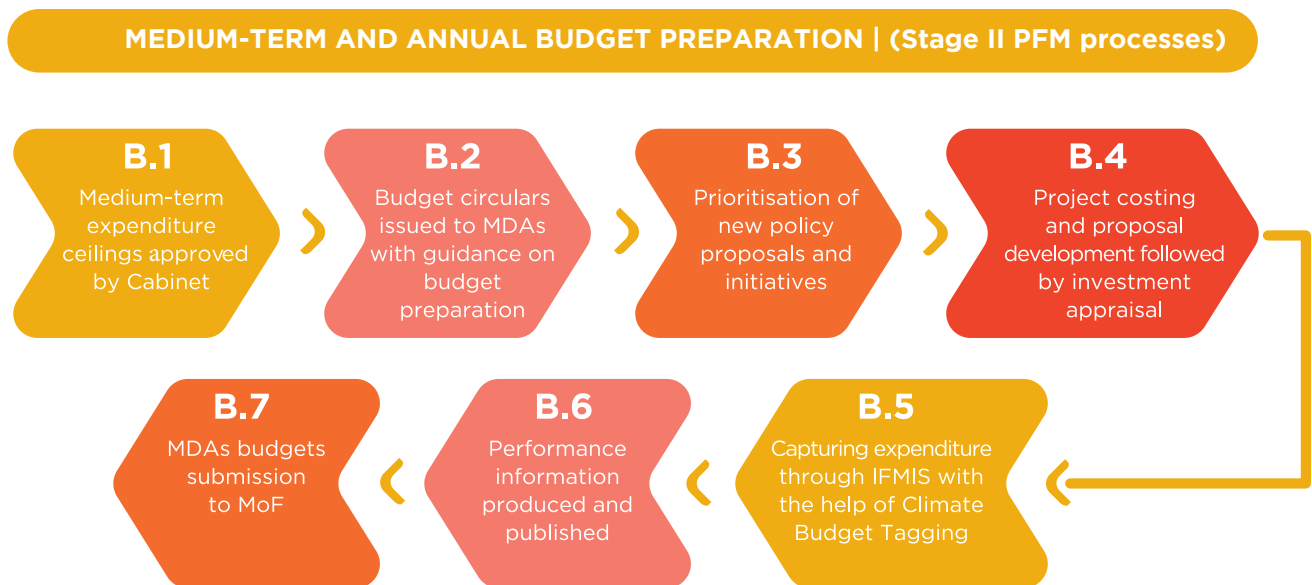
MEDIUM-TERM AND ANNUAL BUDGET PREPARATION | (Stage II PFM processes)

B.1
Medium-term expenditure ceilings approved by Cabinet

B.2
Budget circulars issued to MDAs with guidance on budget preparation

B.3
Prioritisation of new policy proposals and initiatives

B.4
Project costing and proposal development followed by investment appraisal

B.5
Capturing expenditure through IFMIS with the help of Climate Budget Tagging

B.6
Performance information produced and published

B.7
MDAs budgets submission to MoF